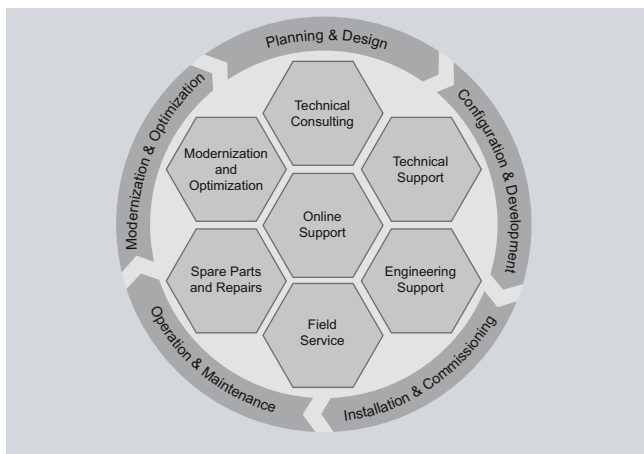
Planning & Design

Configuration & Development

Installation & Commissioning

Operation & Maintenance

Modernization & Optimization

Technical Consulting

Technical Support

Engineering Support

Field Service

Spare Parts and Repairs

Modernization and Optimization

Online Support